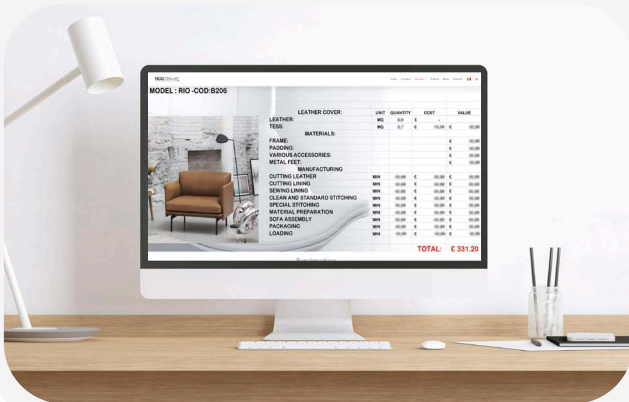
MODEL : RIO -COD:B206

| LEATHER COVER: | UNIT | QUANTITY | COST | VALUE |
|---|---|---|---|---|
| LEATHER: | MQ | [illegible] | € - | |
| TESS: | MQ | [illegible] | € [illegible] | € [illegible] |
| MATERIALS: | | | | |
| FRAME: | | | | € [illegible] |
| PADDING: | | | | € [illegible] |
| VARIOUS ACCESSORIES: | | | | € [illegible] |
| METAL FEET: | | | | € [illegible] |
| MANUFACTURING | | | | |
| CUTTING LEATHER | MIN | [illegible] | € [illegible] | € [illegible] |
| CUTTING LINING | MIN | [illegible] | € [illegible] | € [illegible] |
| SEWING LINING | MIN | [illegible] | € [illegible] | € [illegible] |
| CLEAN AND STANDARD STITCHING | MIN | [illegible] | € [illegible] | € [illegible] |
| SPECIAL STITCHING | MIN | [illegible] | € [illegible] | € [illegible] |
| MATERIAL PREPARATION | MIN | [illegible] | € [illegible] | € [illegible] |
| SOFA ASSEMBLY | MIN | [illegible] | € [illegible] | € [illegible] |
| PACKAGING | MIN | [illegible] | € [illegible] | € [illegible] |
| LOADING | MIN | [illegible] | € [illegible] | € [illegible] |

TOTAL: € 331.20